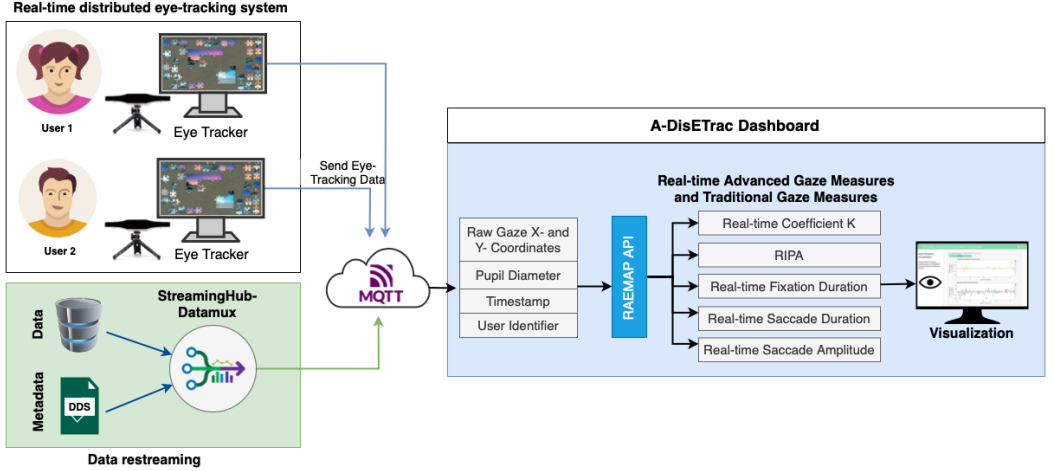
Real-time distributed eye-tracking system

User 1

Eye Tracker

User 2

Eye Tracker

Send Eye-Tracking Data

Data

Metadata

DDS

StreamingHub-Datamux

Data restreaming

MQTT

A-DisETrac Dashboard

Real-time Advanced Gaze Measures and Traditional Gaze Measures

Raw Gaze X- and Y- Coordinates

Pupil Diameter

Timestamp

User Identifier

RAEMAP API

Real-time Coefficient K

RIPA

Real-time Fixation Duration

Real-time Saccade Duration

Real-time Saccade Amplitude

Visualization